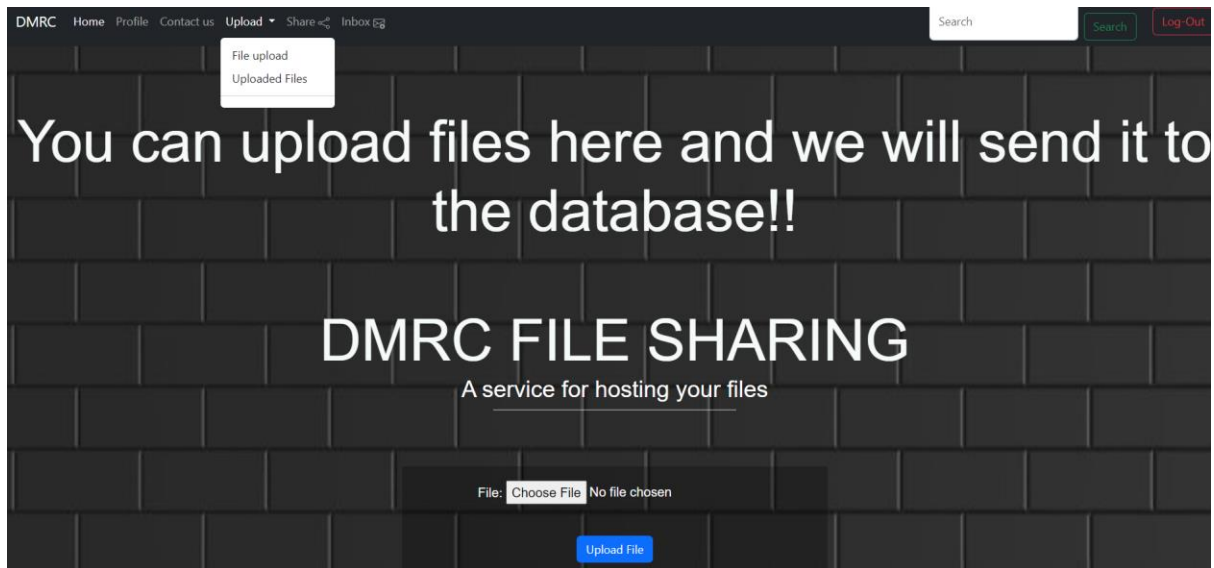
DMRC Home Profile Contact us Upload Share Inbox
Search Search Log-Out

File upload
Uploaded Files

You can upload files here and we will send it to the database!!

DMRC FILE SHARING

A service for hosting your files

File: Choose File No file chosen

Upload File